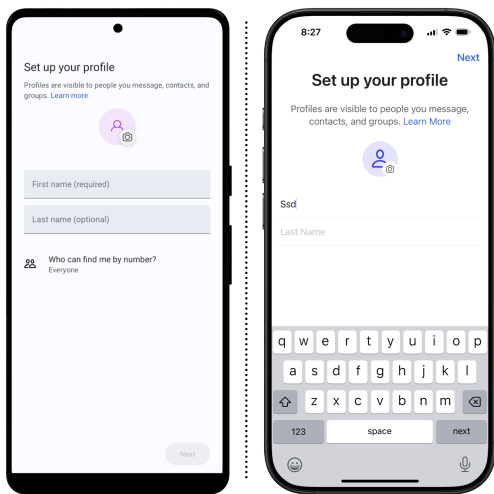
Set up your profile

Profiles are visible to people you message, contacts, and groups. Learn more

First name (required)

Last name (optional)

Who can find me by number?
Everyone

Next

8:27

Next

Set up your profile

Profiles are visible to people you message, contacts, and groups. Learn More

Ssd

Last Name

q w e r t y u i o p
a s d f g h j k l
z x c v b n m
123 space next